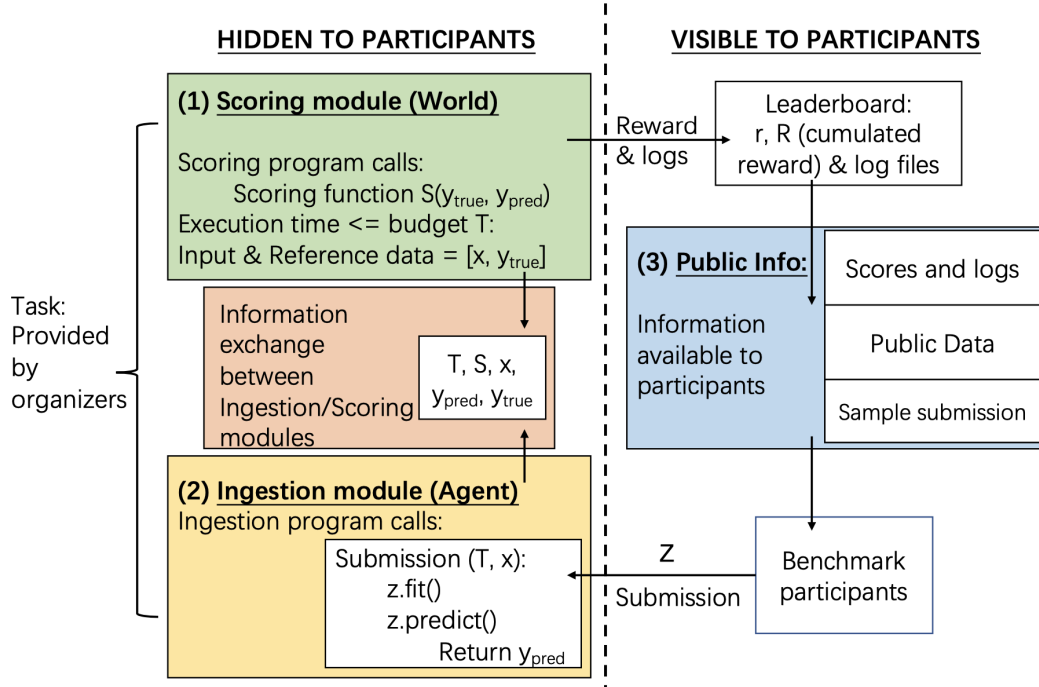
HIDDEN TO PARTICIPANTS

VISIBLE TO PARTICIPANTS

(1) Scoring module (World)

Scoring program calls:
Scoring function S($y_{true}$, $y_{pred}$)
Execution time <= budget T:
Input & Reference data = [x, $y_{true}$]

Reward & logs

Leaderboard:
r, R (cumulated reward) & log files

Task: Provided by organizers

Information exchange between Ingestion/Scoring modules

T, S, x, $y_{pred}$, $y_{true}$

(3) Public Info:

Information available to participants

Scores and logs

Public Data

Sample submission

(2) Ingestion module (Agent)
Ingestion program calls:

Submission (T, x):
z.fit()
z.predict()
Return $y_{pred}$

Z

Submission

Benchmark participants